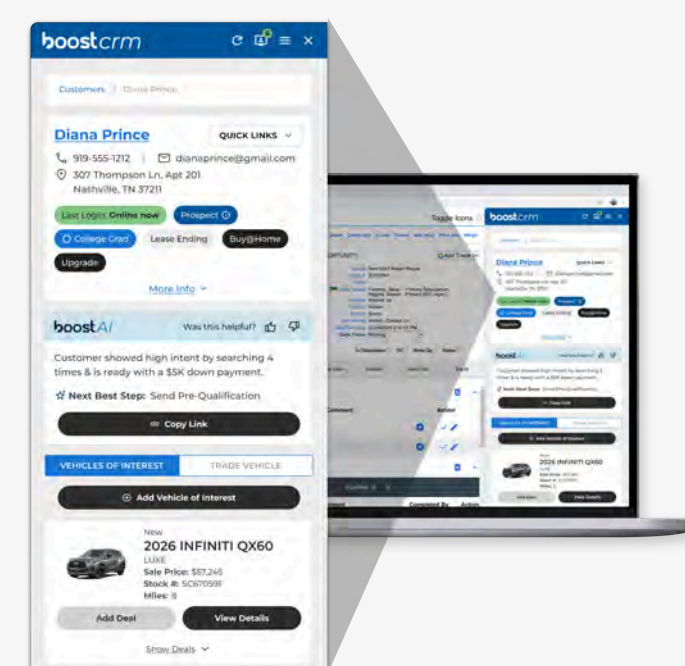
boostcrm

Customers / Diana Prince

Diana Prince

QUICK LINKS

919-555-1212 | dianaprince@gmail.com

307 Thompson Ln, Apt 201
Nashville, TN 37211

Last Login: Online now

Prospect

College Grad

Lease Ending

Buy@Home

Upgrade

More Info

boostAI

Was this helpful?

Customer showed high intent by searching 4 times & is ready with a $5K down payment.

Next Best Step: Send Pre-Qualification

Copy Link

VEHICLES OF INTEREST

TRADE VEHICLE

Add Vehicle of Interest

New

2026 INFINITI QX60

LUXE

Sale Price: $57,245

Stock #: SC670598

Miles: 8

Add Deal

View Details

Show Deals

Toggle Icons

boostcrm

Diana Prince

boostAI

2026 INFINITI QX60

Add Deal

View Details